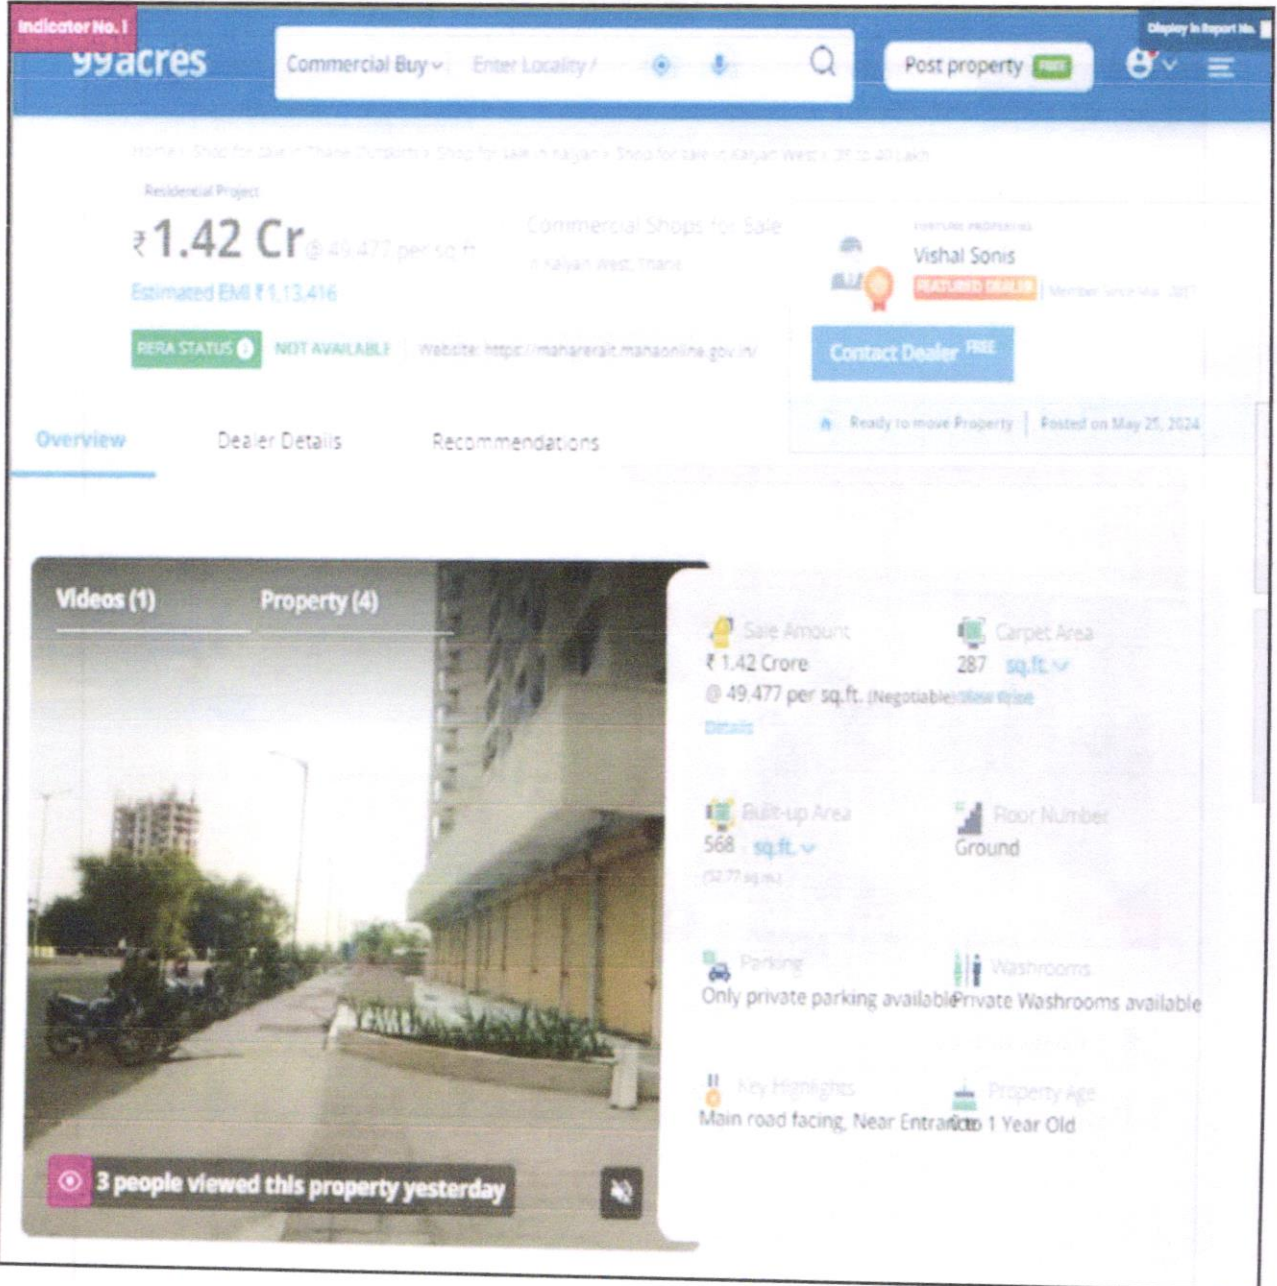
Indicator No. 1

99acres

Commercial Buy

Enter Locality /

Post property FREE

Display in Report No.

Home › Shop for sale in Thane Outskirts › Shop for sale in Kalyan › Shop for sale in Kalyan West › 35 to 40 Lakh

Residential Project

₹1.42 Cr @ 49,477 per sq.ft.

Estimated EMI ₹1,13,416

Commercial Shops for Sale

in Kalyan West, Thane

RERA STATUS NOT AVAILABLE Website: https://maharerait.mahaonline.gov.in/

FEATURE ADVERTISER

Vishal Sonis

FEATURED DEALER | Member since Mar 2017

Contact Dealer FREE

Ready to move Property | Posted on May 25, 2024

Overview Dealer Details Recommendations

Videos (1) Property (4)

3 people viewed this property yesterday

Sale Amount
₹ 1.42 Crore
@ 49,477 per sq.ft. (Negotiable) View Price Details

Carpet Area
287 sq.ft.

Built-up Area
568 sq.ft.
(52.77 sq.m.)

Floor Number
Ground

Parking
Only private parking available

Washrooms
Private Washrooms available

Key Highlights
Main road facing, Near Entrance

Property Age
0 to 1 Year Old